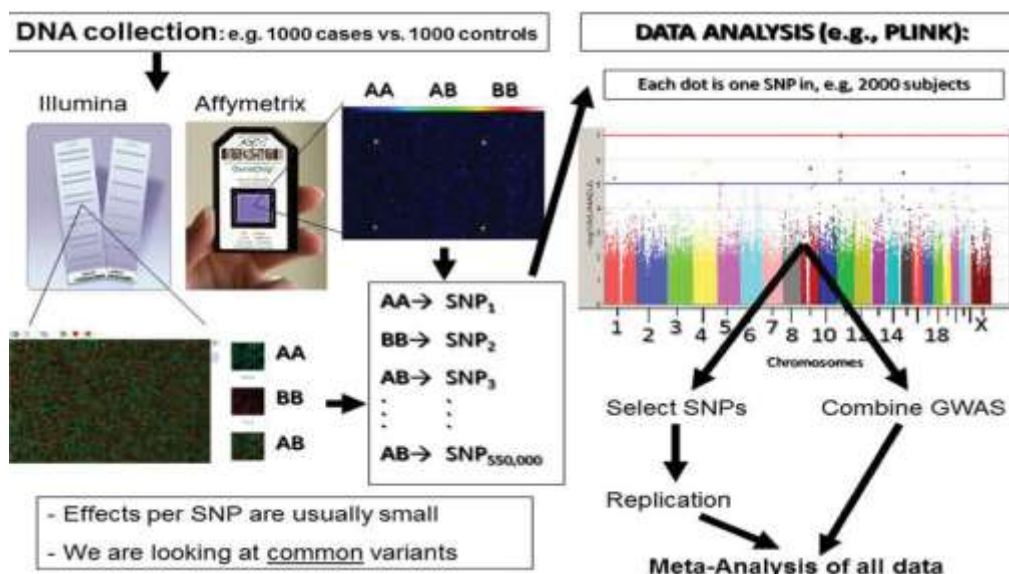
DNA collection: e.g. 1000 cases vs. 1000 controls

DATA ANALYSIS (e.g., PLINK):

Illumina

Affymetrix

AA AB BB

Each dot is one SNP in, e.g, 2000 subjects

AA

BB

AB

AA→ $SNP_1$
BB→ $SNP_2$
AB→ $SNP_3$
AB→ $SNP_{550,000}$

1 2 3 4 5 6 7 8 9 10 11 12 14 18 X

Chromosomes

Select SNPs

Combine GWAS

Replication

Meta-Analysis of all data

- Effects per SNP are usually small
- We are looking at common variants